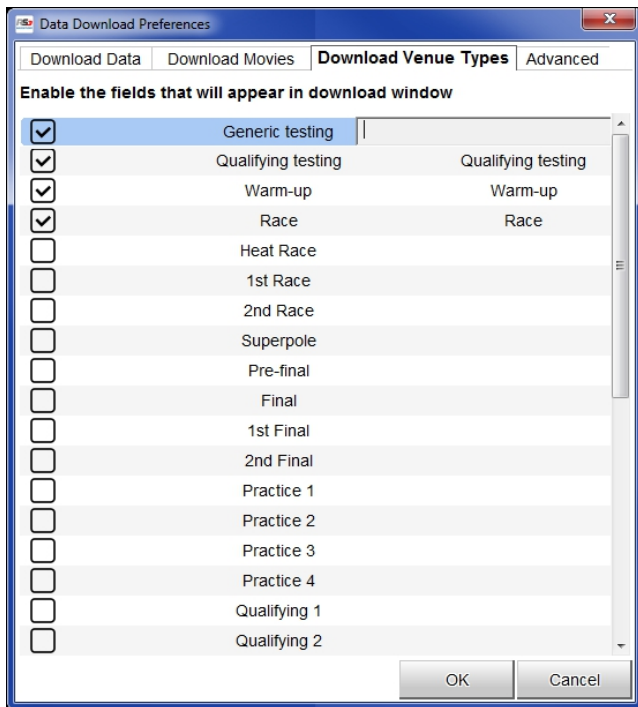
Data Download Preferences

Download Data | Download Movies | Download Venue Types | Advanced

Enable the fields that will appear in download window

| | | |
|---|---|---|
| ☑ | Generic testing | |
| ☑ | Qualifying testing | Qualifying testing |
| ☑ | Warm-up | Warm-up |
| ☑ | Race | Race |
| ☐ | Heat Race | |
| ☐ | 1st Race | |
| ☐ | 2nd Race | |
| ☐ | Superpole | |
| ☐ | Pre-final | |
| ☐ | Final | |
| ☐ | 1st Final | |
| ☐ | 2nd Final | |
| ☐ | Practice 1 | |
| ☐ | Practice 2 | |
| ☐ | Practice 3 | |
| ☐ | Practice 4 | |
| ☐ | Qualifying 1 | |
| ☐ | Qualifying 2 | |

OK Cancel